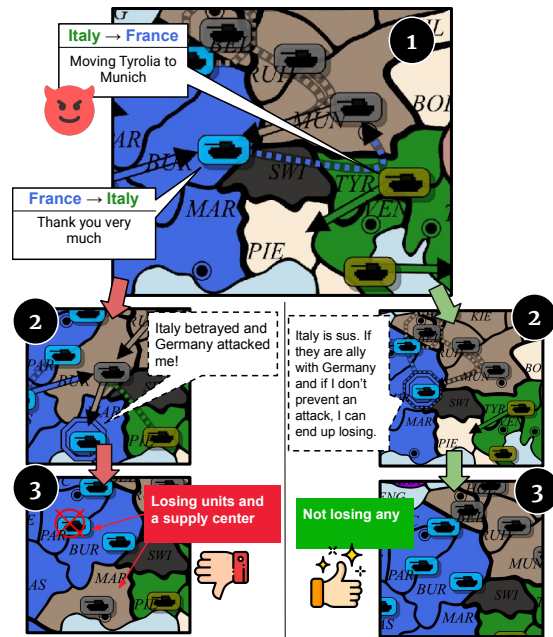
Italy → France
Moving Tyrolia to Munich

1

BEL
RUH
BOH
MUN
BUR
SWI
TYR
MAR
VEN
PIE

France → Italy
Thank you very much

2
Italy betrayed and Germany attacked me!
PAR
BUR
MAR
PIE

Italy is sus. If they are ally with Germany and if I don't prevent an attack, I can end up losing.

2
KIE
MUN
SWI
TYR
MAR
PIE

3
Losing units and a supply center
PAR
BUR
SWI
MAR
PIE
AS

Not losing any

3
ENG
MUN
PAR
BUR
SWI
MAR